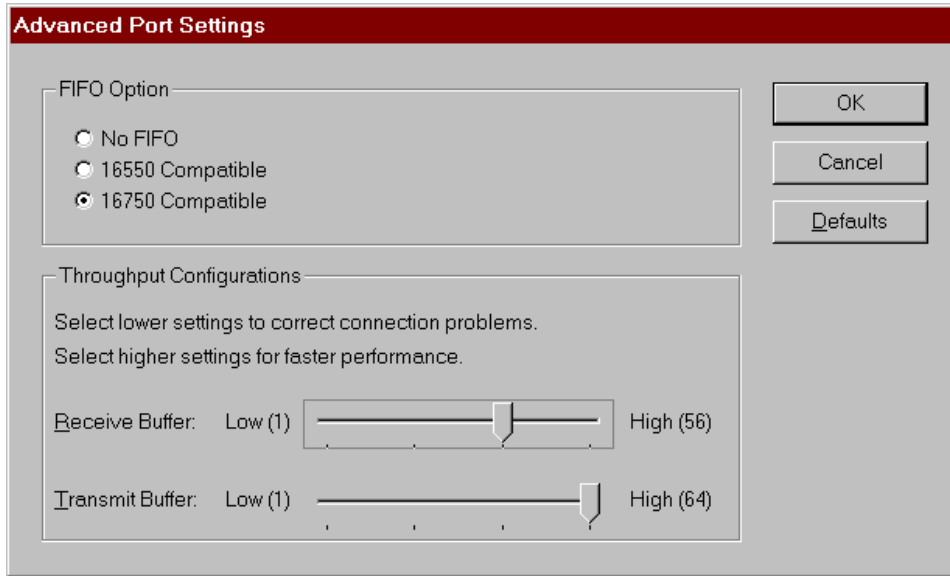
Advanced Port Settings

FIFO Option

No FIFO

16550 Compatible

16750 Compatible

OK

Cancel

Defaults

Throughput Configurations

Select lower settings to correct connection problems.

Select higher settings for faster performance.

Receive Buffer: Low (1) High (56)

Transmit Buffer: Low (1) High (64)